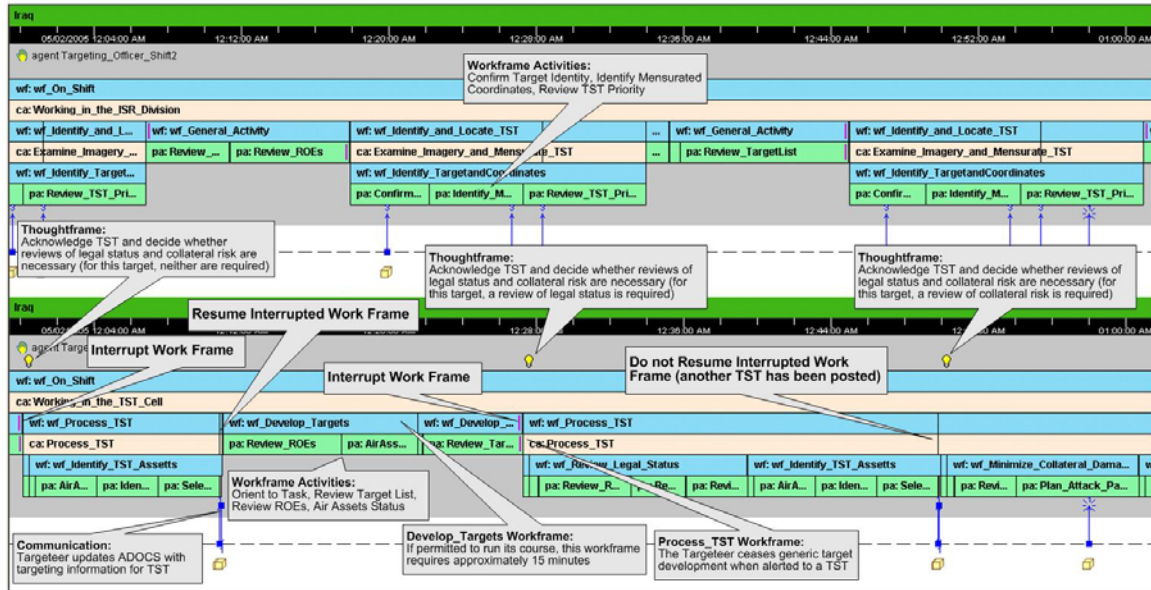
Iraq

05/02/2005 12:04:00 AM 12:12:00 AM 12:20:00 AM 12:28:00 AM 12:36:00 AM 12:44:00 AM 12:52:00 AM 01:00:00 AM

agent Targeting_Officer_Shift2

wf: wf_On_Shift

ca: Working_in_the_ISR_Division

wf: wf_Identify_and_L... wf: wf_General_Activity wf: wf_Identify_and_Locate_TST ... wf: wf_General_Activity wf: wf_Identify_and_Locate_TST

ca: Examine_Imagery_... pa: Review_... pa: Review_ROEs ca: Examine_Imagery_and_Mensurate_TST ... pa: Review_TargetList ca: Examine_Imagery_and_Mensurate_TST

wf: wf_Identify_Target... wf: wf_Identify_TargetandCoordinates wf: wf_Identify_TargetandCoordinates

pa: Review_TST_Pri... pa: Confirm... pa: Identify_M... pa: Review_TST_Pri... pa: Confir... pa: Identify_M... pa: Review_TST_Pri...

Workframe Activities:
Confirm Target Identity, Identify Mensurated Coordinates, Review TST Priority

Thoughtframe:
Acknowledge TST and decide whether reviews of legal status and collateral risk are necessary (for this target, neither are required)

Thoughtframe:
Acknowledge TST and decide whether reviews of legal status and collateral risk are necessary (for this target, a review of legal status is required)

Thoughtframe:
Acknowledge TST and decide whether reviews of legal status and collateral risk are necessary (for this target, a review of collateral risk is required)

Iraq

05/02/2005 12:04:00 AM 12:28:00 AM 12:36:00 AM 12:44:00 AM

Resume Interrupted Work Frame

agent Targe

Interrupt Work Frame

Do not Resume Interrupted Work Frame (another TST has been posted)

wf: wf_On_Shift

Interrupt Work Frame

ca: Working_in_the_TST_Cell

wf: wf_Process_TST wf: wf_Develop_Targets wf: wf_Develop_... wf: wf_Process_TST

ca: Process_TST pa: Review_ROEs pa: AirAss... pa: Review_Tar... ca: Process_TST

wf: wf_Identify_TST_Assetts wf: wf_Review_Legal_Status wf: wf_Identify_TST_Assetts wf: wf_Minimize_Collateral_Dama...

pa: AirA... pa: Iden... pa: Sele... pa: Review_R... pa: Re... pa: Revi... pa: AirA... pa: Iden... pa: Sele... pa: Revi... pa: Plan_Attack_Pa...

Workframe Activities:
Orient to Task, Review Target List, Review ROEs, Air Assets Status

Communication:
Targeteer updates ADOCS with targeting information for TST

Develop_Targets Workframe:
If permitted to run its course, this workframe requires approximately 15 minutes

Process_TST Workframe:
The Targeteer ceases generic target development when alerted to a TST